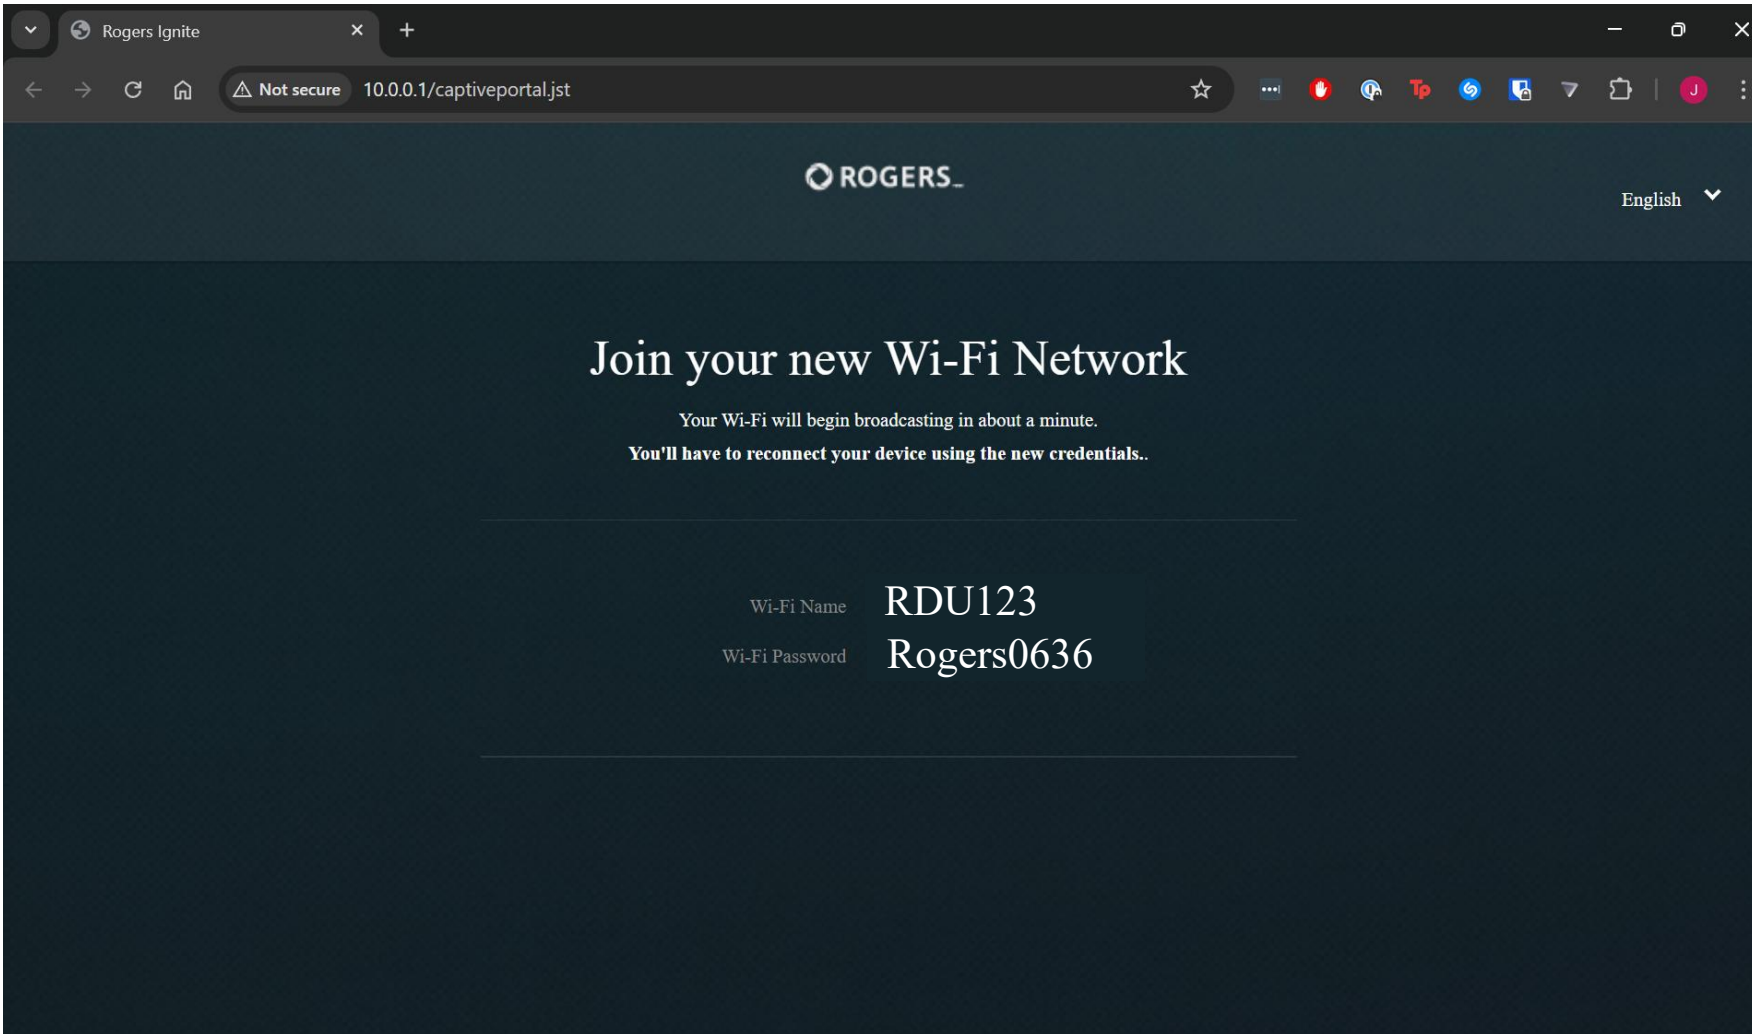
Rogers Ignite

Not secure 10.0.0.1/captiveportal.jst

J

ROGERS

English

Join your new Wi-Fi Network

Your Wi-Fi will begin broadcasting in about a minute.

You'll have to reconnect your device using the new credentials..

Wi-Fi Name RDU123

Wi-Fi Password Rogers0636